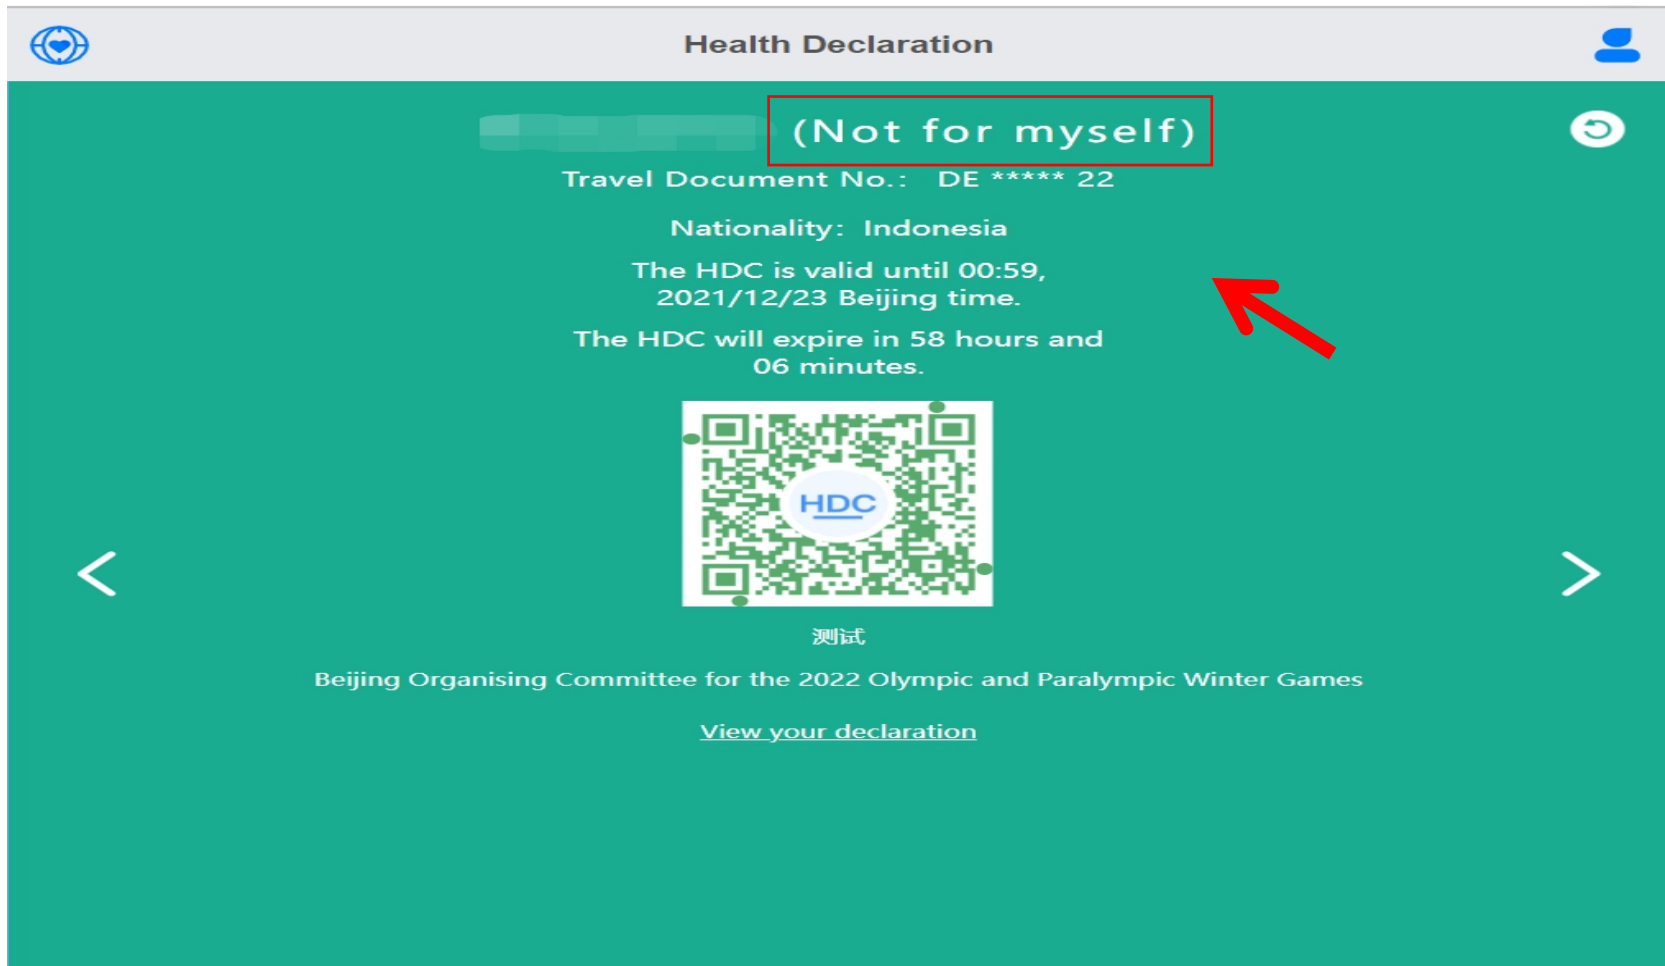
Health Declaration

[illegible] (Not for myself)

Travel Document No.: DE ***** 22

Nationality: Indonesia

The HDC is valid until 00:59, 2021/12/23 Beijing time.

The HDC will expire in 58 hours and 06 minutes.

HDC

测试

Beijing Organising Committee for the 2022 Olympic and Paralympic Winter Games

View your declaration